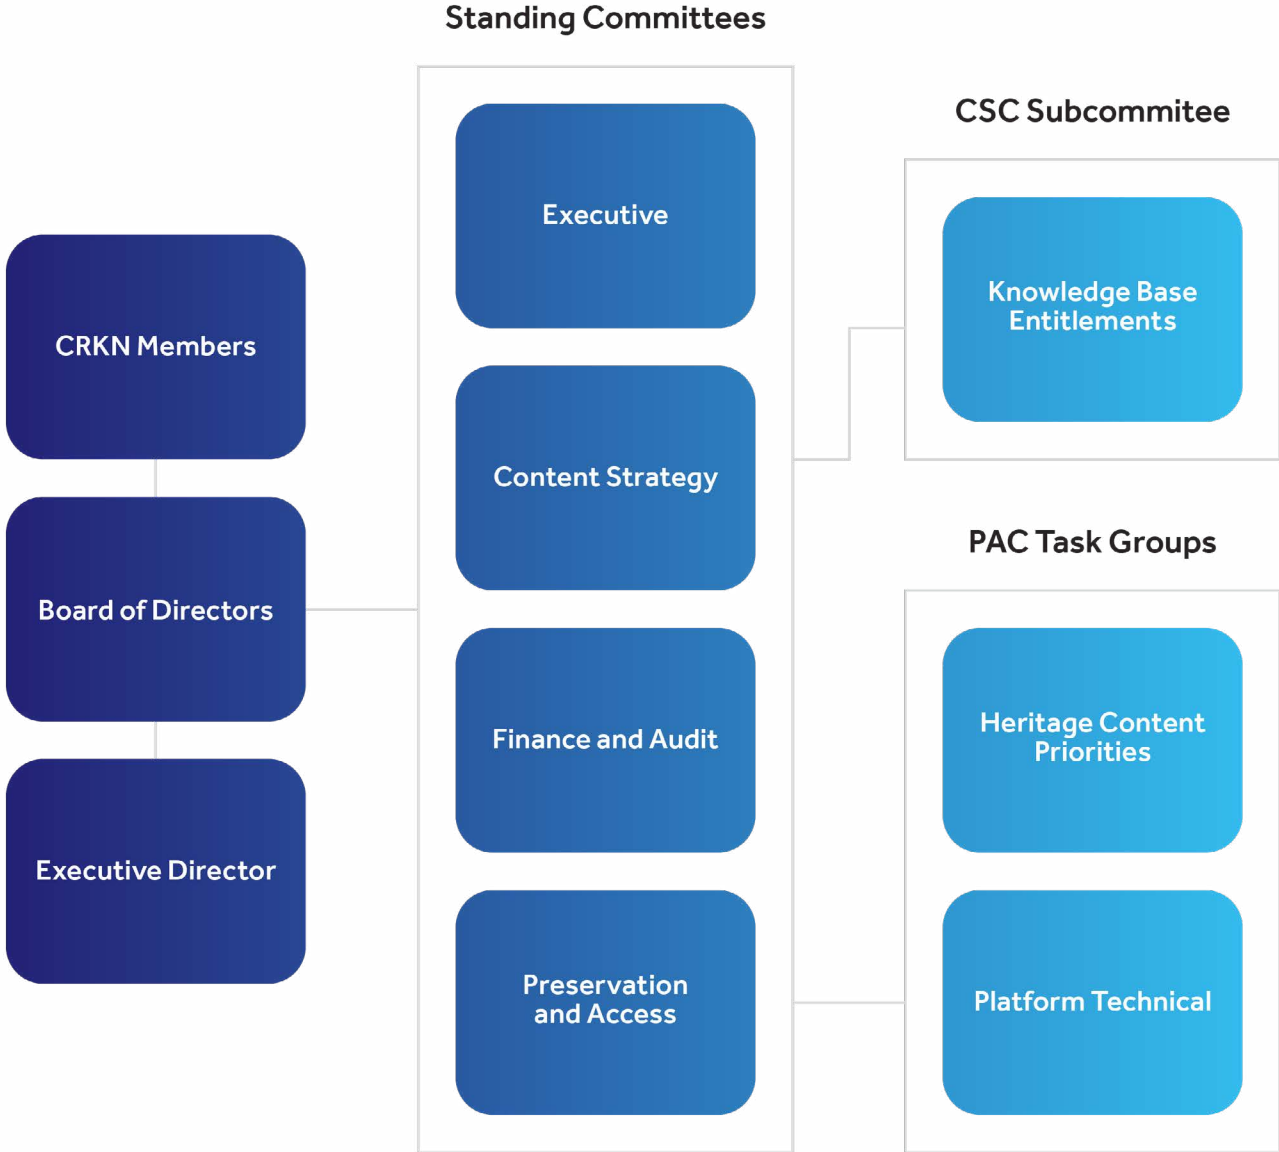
CRKN Members

Board of Directors

Executive Director

Standing Committees

Executive

Content Strategy

Finance and Audit

Preservation and Access

CSC Subcommitee

Knowledge Base Entitlements

PAC Task Groups

Heritage Content Priorities

Platform Technical